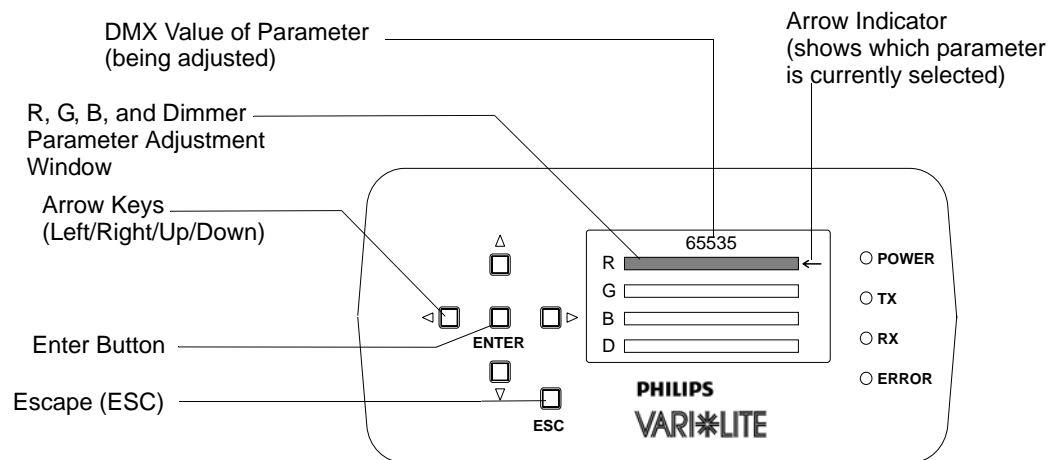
DMX Value of Parameter (being adjusted)

Arrow Indicator (shows which parameter is currently selected)

R, G, B, and Dimmer Parameter Adjustment Window

Arrow Keys (Left/Right/Up/Down)

Enter Button

Escape (ESC)

65535

R

G

B

D

POWER

TX

RX

ERROR

ENTER

ESC

PHILIPS

VARI✻LITE